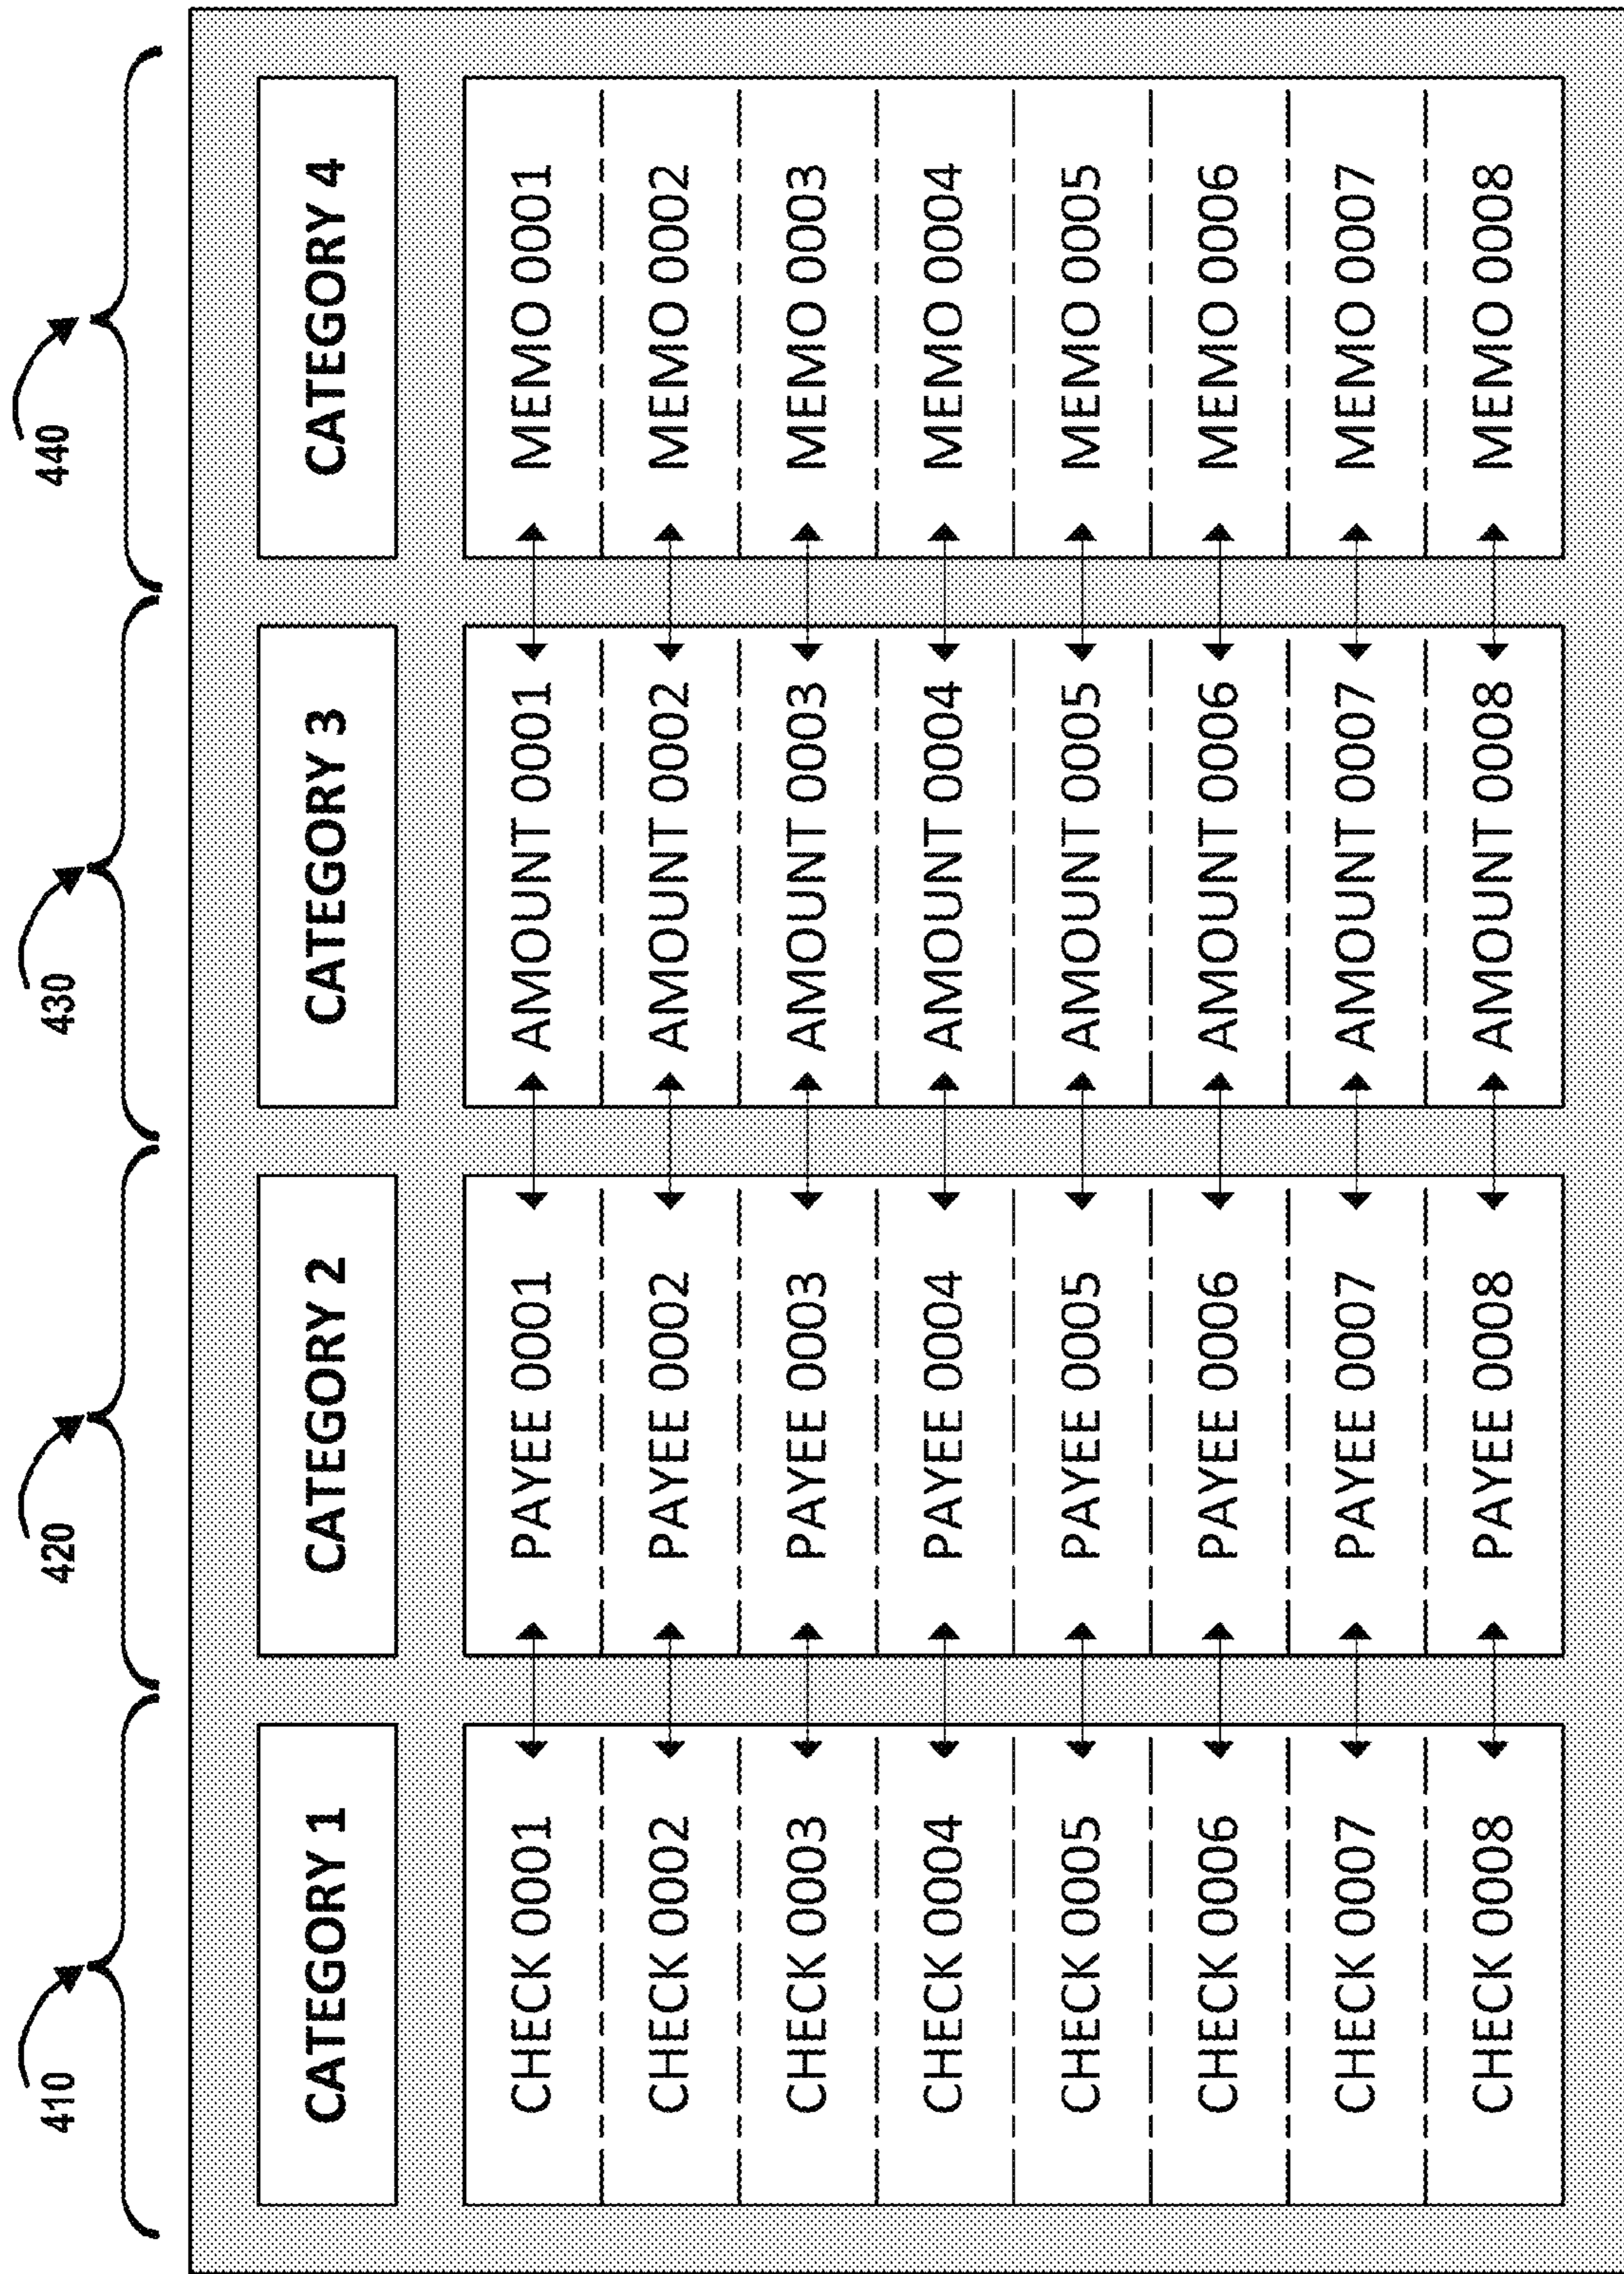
410

420

430

440

CATEGORY 1

CATEGORY 2

CATEGORY 3

CATEGORY 4

| CHECK 0001 | PAYEE 0001 | AMOUNT 0001 | MEMO 0001 |
|---|---|---|---|
| CHECK 0002 | PAYEE 0002 | AMOUNT 0002 | MEMO 0002 |
| CHECK 0003 | PAYEE 0003 | AMOUNT 0003 | MEMO 0003 |
| CHECK 0004 | PAYEE 0004 | AMOUNT 0004 | MEMO 0004 |
| CHECK 0005 | PAYEE 0005 | AMOUNT 0005 | MEMO 0005 |
| CHECK 0006 | PAYEE 0006 | AMOUNT 0006 | MEMO 0006 |
| CHECK 0007 | PAYEE 0007 | AMOUNT 0007 | MEMO 0007 |
| CHECK 0008 | PAYEE 0008 | AMOUNT 0008 | MEMO 0008 |